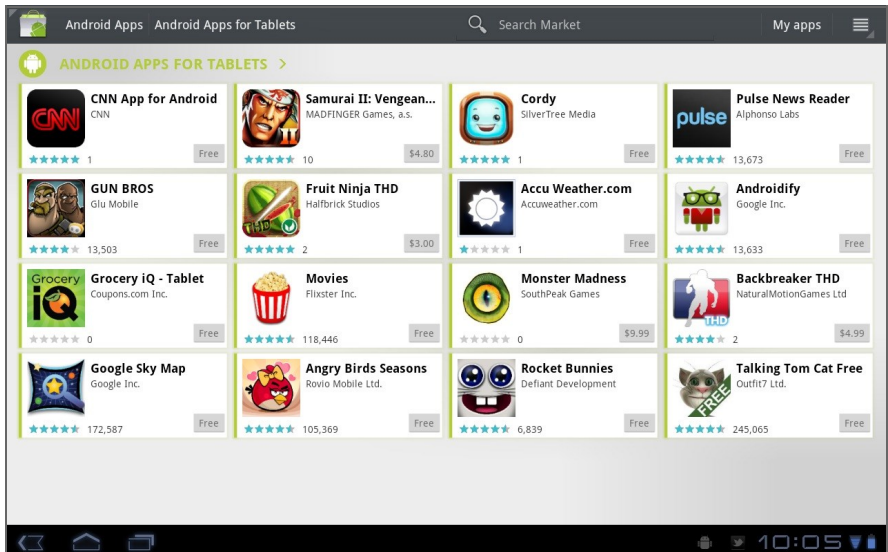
Android Apps Android Apps for Tablets Search Market My apps

ANDROID APPS FOR TABLETS >

CNN App for Android
CNN
1 Free

Samurai II: Vengean...
MADFINGER Games, a.s.
10 $4.80

Cordy
SilverTree Media
1 Free

Pulse News Reader
Alphonso Labs
13,673 Free

GUN BROS
Glu Mobile
13,503 Free

Fruit Ninja THD
Halfbrick Studios
2 $3.00

Accu Weather.com
Accuweather.com
1 Free

Androidify
Google Inc.
13,633 Free

Grocery iQ - Tablet
Coupons.com Inc.
0 Free

Movies
Flixster Inc.
118,446 Free

Monster Madness
SouthPeak Games
0 $9.99

Backbreaker THD
NaturalMotionGames Ltd
2 $4.99

Google Sky Map
Google Inc.
172,587 Free

Angry Birds Seasons
Rovio Mobile Ltd.
105,369 Free

Rocket Bunnies
Defiant Development
6,839 Free

Talking Tom Cat Free
Outfit7 Ltd.
245,065 Free

10:05